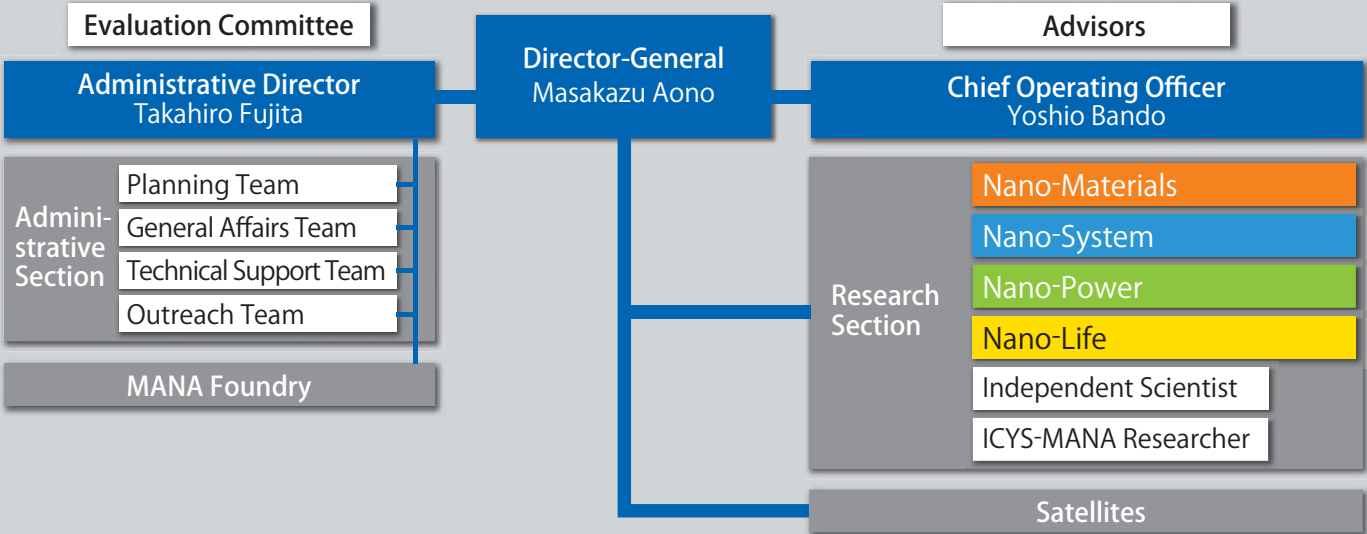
Evaluation Committee

Director-General
Masakazu Aono

Advisors

Administrative Director
Takahiro Fujita

Chief Operating Officer
Yoshio Bando

Administrative Section

Planning Team
General Affairs Team
Technical Support Team
Outreach Team

MANA Foundry

Research Section

Nano-Materials
Nano-System
Nano-Power
Nano-Life
Independent Scientist
ICYS-MANA Researcher

Satellites